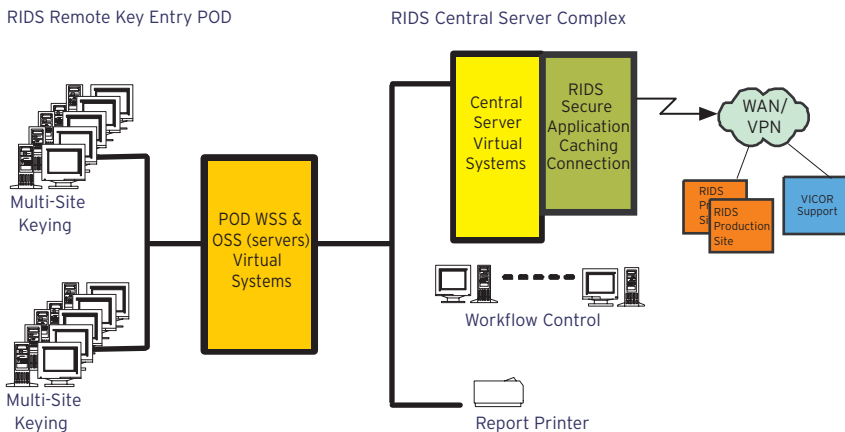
RIDS Remote Key Entry POD

RIDS Central Server Complex

Central Server Virtual Systems

RIDS Secure Application Caching Connection

WAN/ VPN

RIDS P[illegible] Si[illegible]

RIDS Production Site

VICOR Support

Multi-Site Keying

POD WSS & OSS (servers) Virtual Systems

Workflow Control

Multi-Site Keying

Report Printer